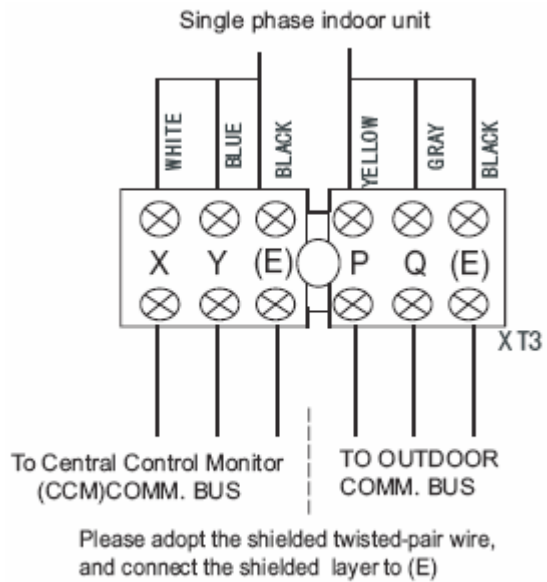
Single phase indoor unit

WHITE
BLUE
BLACK
YELLOW
GRAY
BLACK

X
Y
(E)
P
Q
(E)

XT3

To Central Control Monitor (CCM)COMM. BUS

TO OUTDOOR COMM. BUS

Please adopt the shielded twisted-pair wire, and connect the shielded layer to (E)